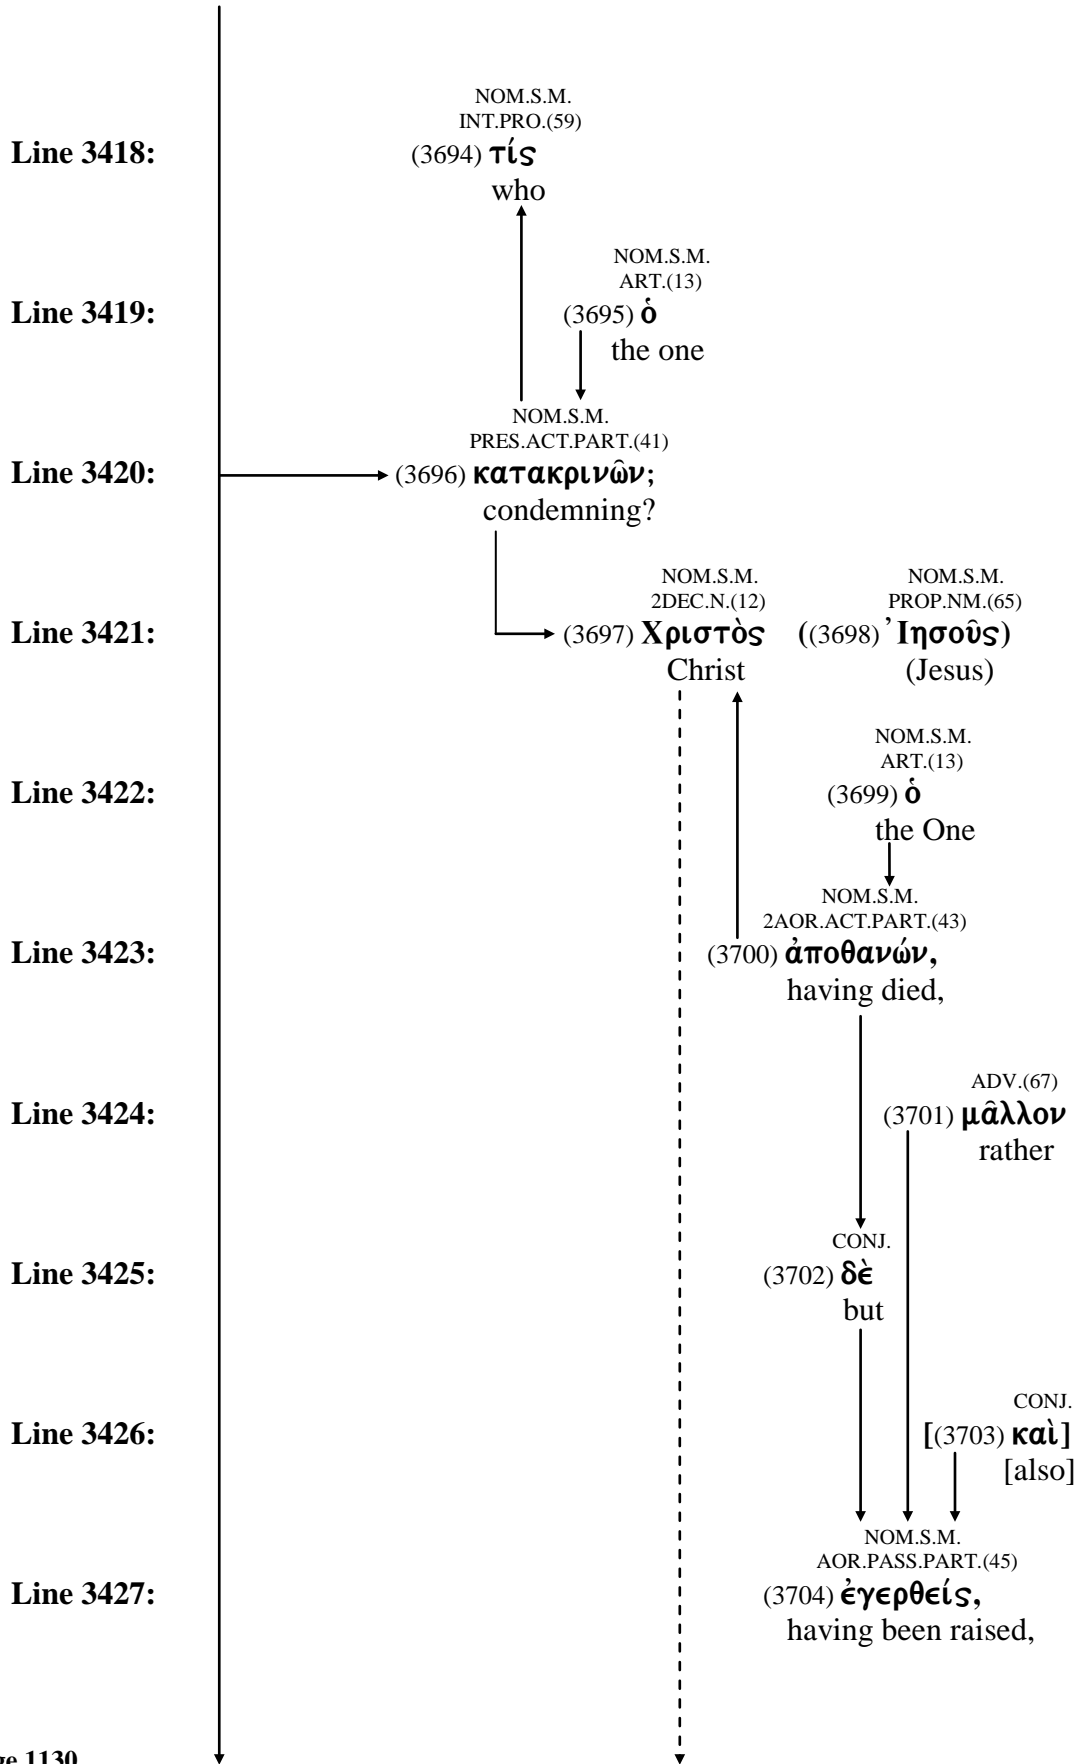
NOM.S.M.
INT.PRO.(59)
Line 3418: (3694) τίς
who

NOM.S.M.
ART.(13)
Line 3419: (3695) ὁ
the one

NOM.S.M.
PRES.ACT.PART.(41)
Line 3420: (3696) κατακρινῶν;
condemning?

NOM.S.M.
2DEC.N.(12)
NOM.S.M.
PROP.NM.(65)
Line 3421: (3697) Χριστὸς ((3698) Ἰησοῦς)
Christ (Jesus)

NOM.S.M.
ART.(13)
Line 3422: (3699) ὁ
the One

NOM.S.M.
2AOR.ACT.PART.(43)
Line 3423: (3700) ἀποθανών,
having died,

ADV.(67)
Line 3424: (3701) μᾶλλον
rather

CONJ.
Line 3425: (3702) δὲ
but

CONJ.
Line 3426: [(3703) καὶ]
[also]

NOM.S.M.
AOR.PASS.PART.(45)
Line 3427: (3704) ἐγερθείς,
having been raised,

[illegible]ge 1130